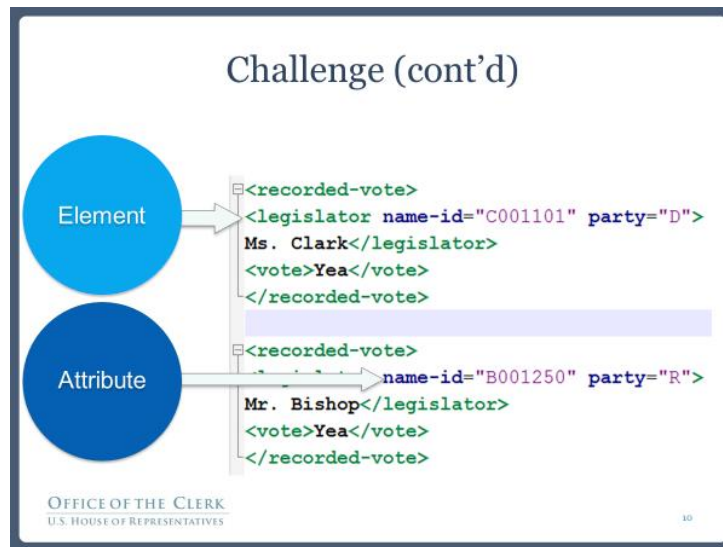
Challenge (cont'd)

Element

Attribute

<recorded-vote>
<legislator name-id="C001101" party="D">
Ms. Clark</legislator>
<vote>Yea</vote>
</recorded-vote>

<recorded-vote>
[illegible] name-id="B001250" party="R">
Mr. Bishop</legislator>
<vote>Yea</vote>
</recorded-vote>

OFFICE OF THE CLERK
U.S. HOUSE OF REPRESENTATIVES

10